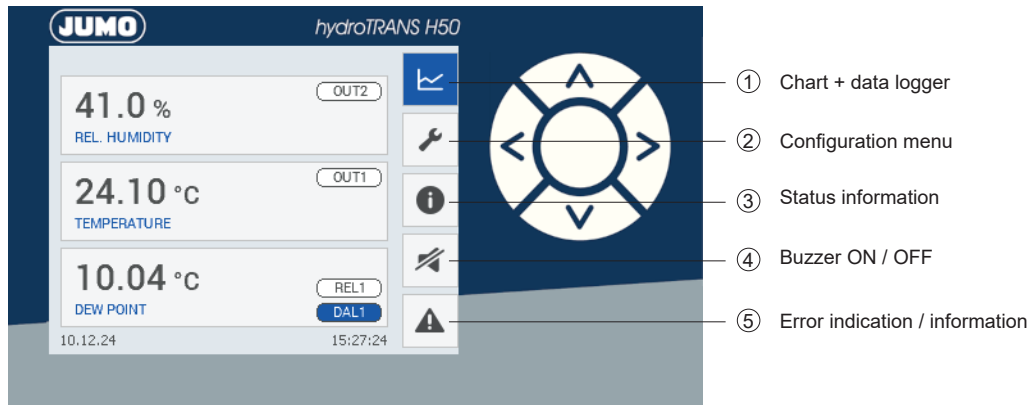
JUMO

hydroTRANS H50

41.0 %
OUT2
REL. HUMIDITY

24.10 °C
OUT1
TEMPERATURE

10.04 °C
REL1
DAL1
DEW POINT

10.12.24
15:27:24

① Chart + data logger
② Configuration menu
③ Status information
④ Buzzer ON / OFF
⑤ Error indication / information